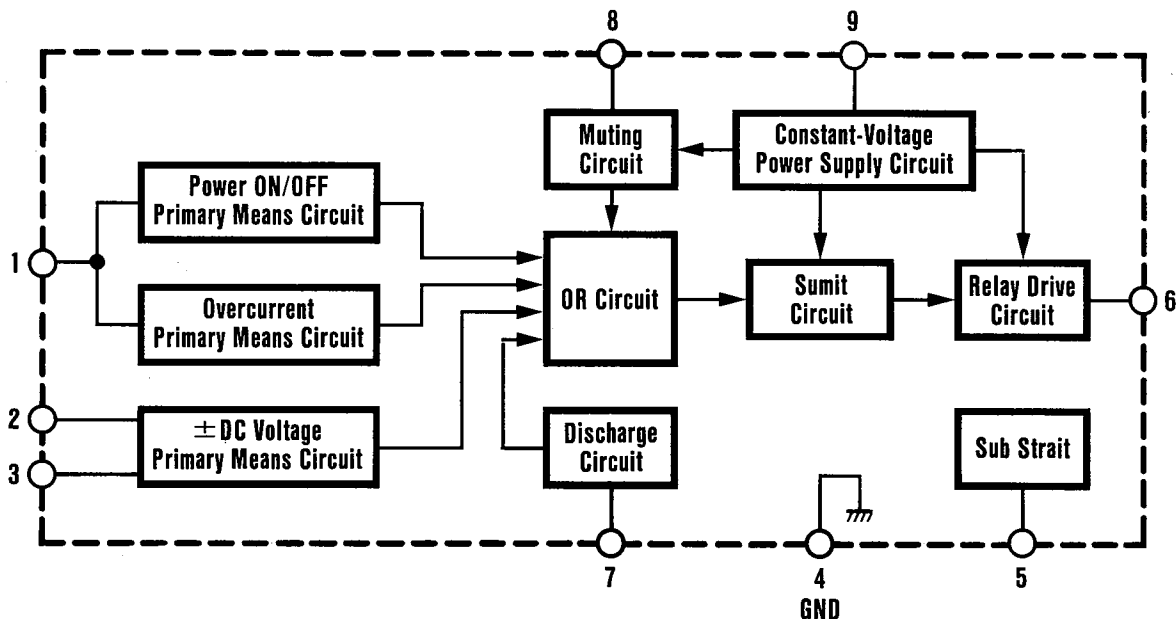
8

9

Muting Circuit

Constant-Voltage Power Supply Circuit

Power ON/OFF Primary Means Circuit

1

Overcurrent Primary Means Circuit

OR Circuit

Sumit Circuit

Relay Drive Circuit

6

2

3

$\pm$DC Voltage Primary Means Circuit

Discharge Circuit

Sub Strait

7

4
GND

5